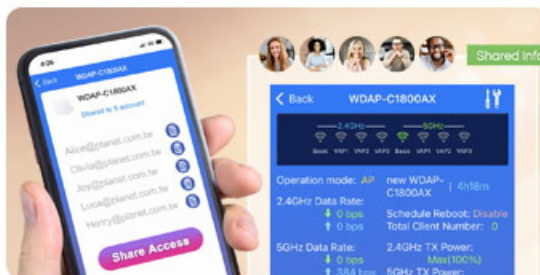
Shared Info

< Back WDAP-C1800AX

WDAP-C1800AX

Shared to 5 account

Alice@planet.com.tw

Olivia@planet.com.tw

Joy@planet.com.tw

Luca@planet.com.tw

Henry@planet.com.tw

Share Access

< Back WDAP-C1800AX

2.4GHz

5GHz

Basic VAP1 VAP2 VAP3 Basic VAP1 VAP2 VAP3

Operation mode: AP

new WDAP-C1800AX | 4h18m

2.4GHz Data Rate:

0 bps

0 bps

Schedule Reboot: Disable

Total Client Number: 0

5GHz Data Rate:

0 bps

384 bps

2.4GHz TX Power:

Max(100%)

5GHz TX Power: